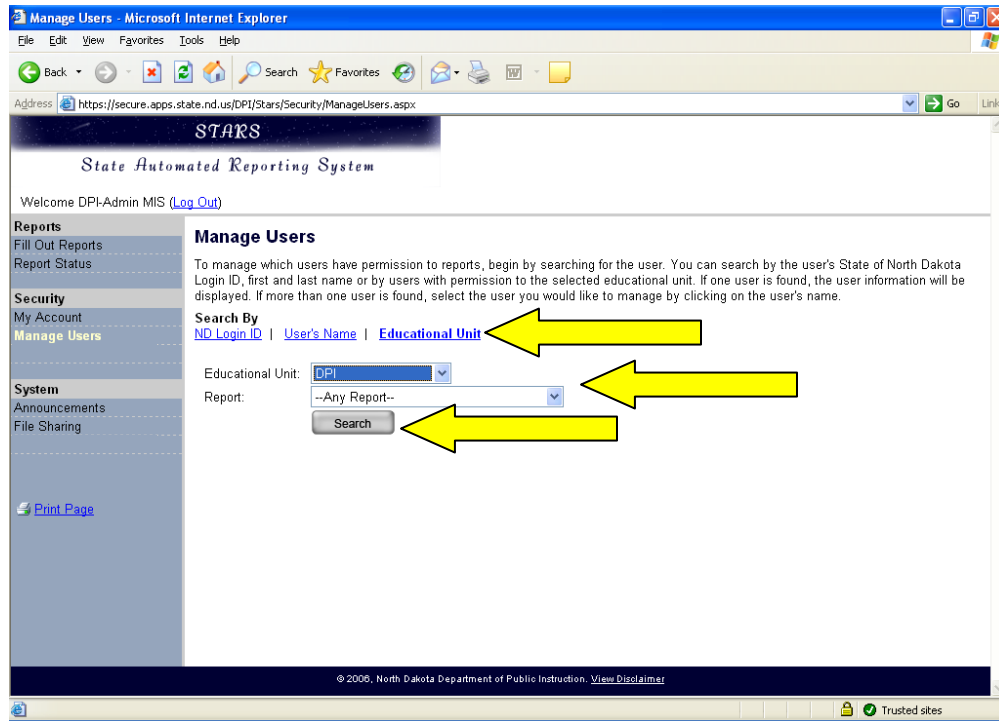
Manage Users - Microsoft Internet Explorer

File Edit View Favorites Tools Help

Back Search Favorites

Address https://secure.apps.state.nd.us/DPI/Stars/Security/ManageUsers.aspx Go Links

STARS

State Automated Reporting System

Welcome DPI-Admin MIS (Log Out)

Reports
Fill Out Reports
Report Status

Security
My Account
Manage Users

System
Announcements
File Sharing

Print Page

Manage Users

To manage which users have permission to reports, begin by searching for the user. You can search by the user's State of North Dakota Login ID, first and last name or by users with permission to the selected educational unit. If one user is found, the user information will be displayed. If more than one user is found, select the user you would like to manage by clicking on the user's name.

Search By
ND Login ID | User's Name | Educational Unit

Educational Unit: DPI
Report: --Any Report--
Search

© 2006, North Dakota Department of Public Instruction. View Disclaimer

Trusted sites